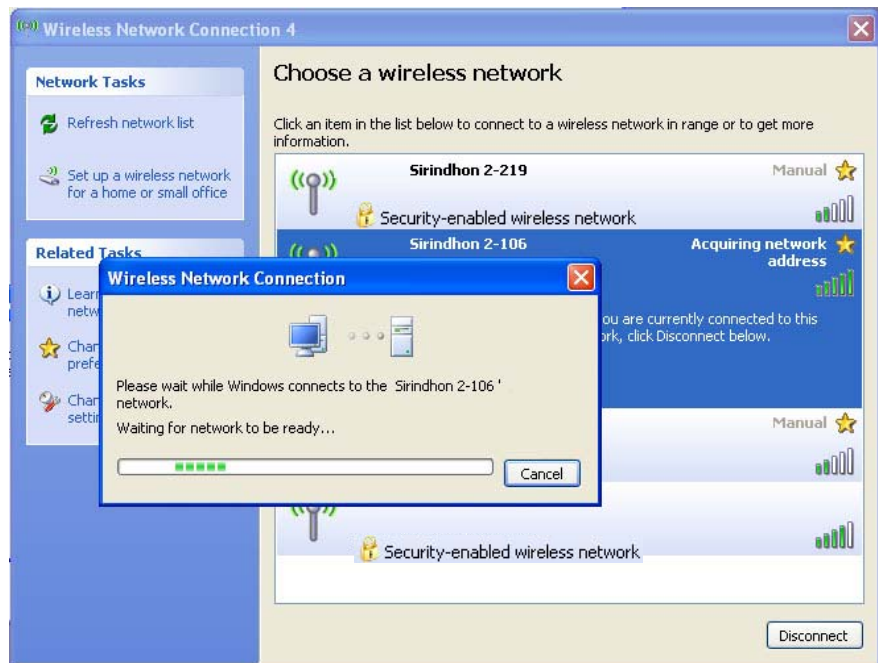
Wireless Network Connection 4

Network Tasks

Refresh network list

Set up a wireless network for a home or small office

Related Tasks

Learn netw

Char prefe

Char setti

Choose a wireless network

Click an item in the list below to connect to a wireless network in range or to get more information.

Sirindhon 2-219

Manual

Security-enabled wireless network

Sirindhon 2-106

Acquiring network address

ou are currently connected to this ork, click Disconnect below.

Manual

Security-enabled wireless network

Disconnect

Wireless Network Connection

Please wait while Windows connects to the Sirindhon 2-106 ' network.

Waiting for network to be ready...

Cancel